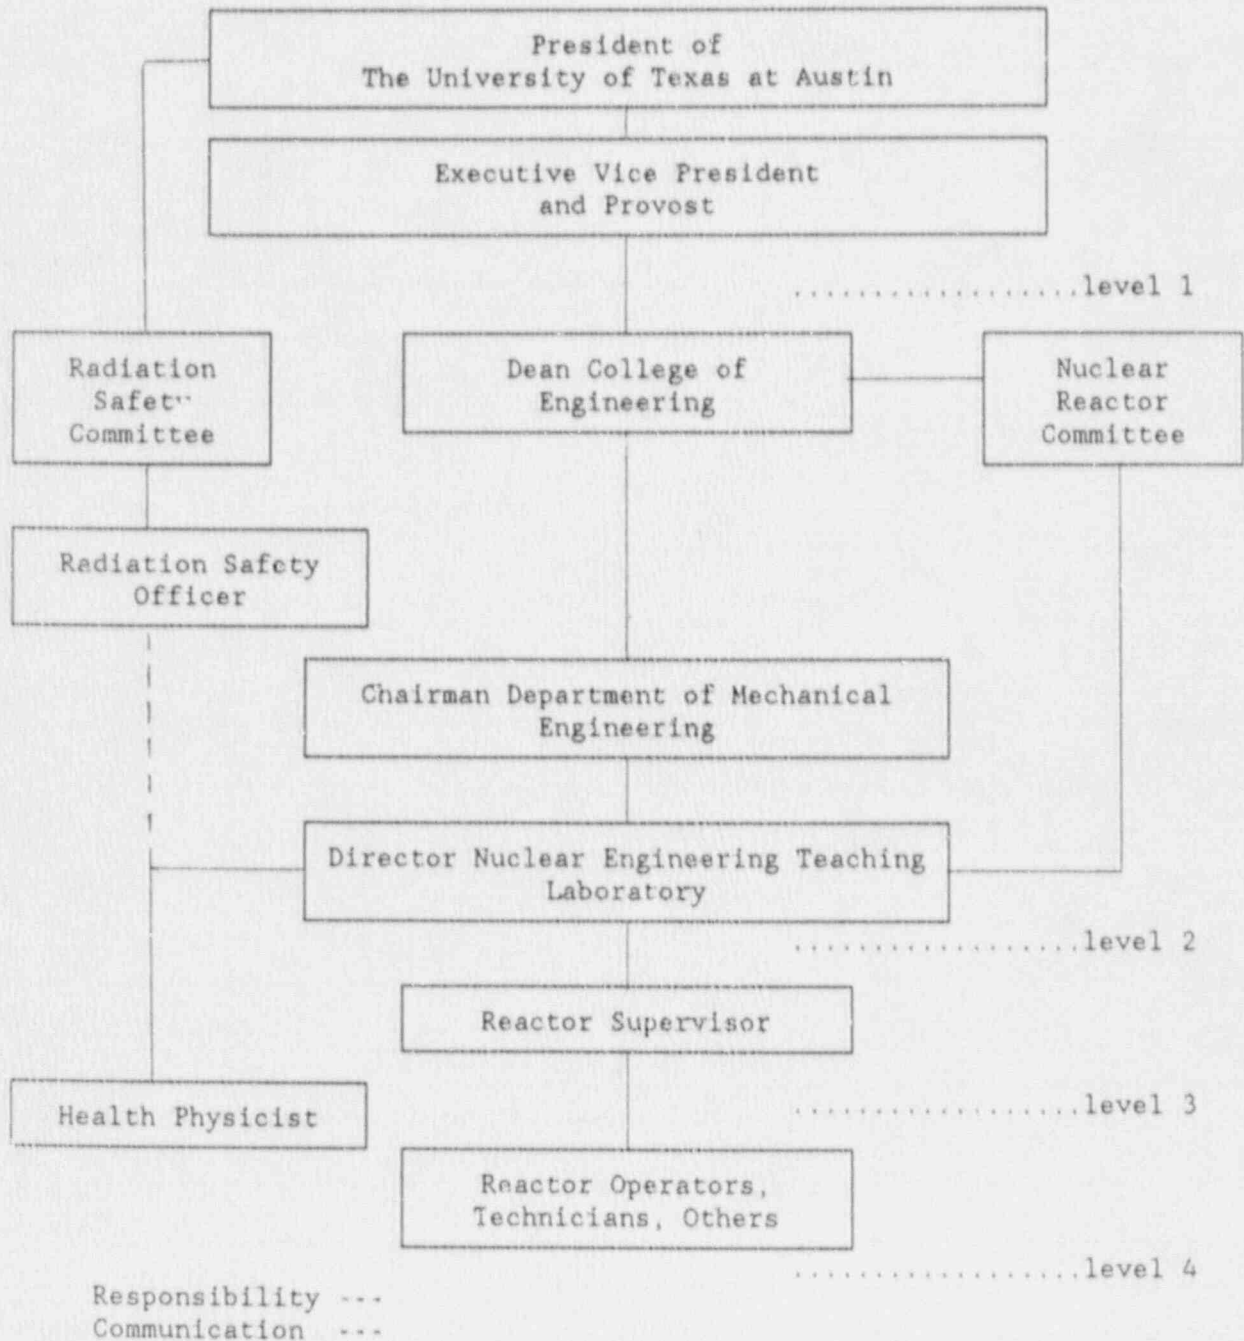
President of
The University of Texas at Austin

Executive Vice President
and Provost

..................level 1

Radiation
Safety
Committee

Dean College of
Engineering

Nuclear
Reactor
Committee

Radiation Safety
Officer

Chairman Department of Mechanical
Engineering

Director Nuclear Engineering Teaching
Laboratory

..................level 2

Reactor Supervisor

Health Physicist

..................level 3

Reactor Operators,
Technicians, Others

..................level 4

Responsibility ---
Communication ---